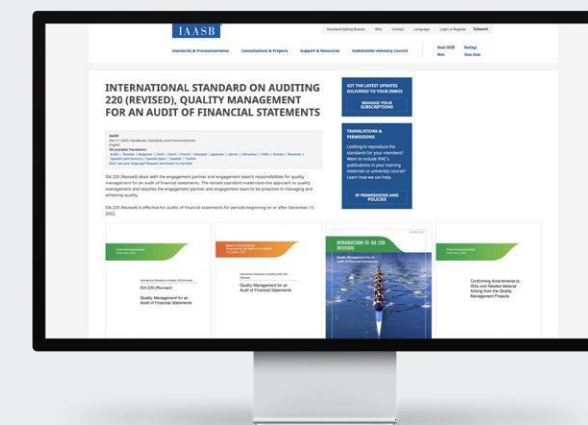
IAASB

Standard-Setting Boards IFAC Contact Language Login or Register

Standards & Pronouncements Consultations & Projects Support & Resources Stakeholder Advisory Council

INTERNATIONAL STANDARD ON AUDITING 220 (REVISED), QUALITY MANAGEMENT FOR AN AUDIT OF FINANCIAL STATEMENTS

GET THE LATEST UPDATES DELIVERED TO YOUR INBOX

MANAGE YOUR SUBSCRIPTIONS

TRANSLATIONS & PERMISSIONS

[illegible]

ISA 220 (Revised) deals with the engagement partner and engagement team's responsibilities for quality management for an audit of financial statements. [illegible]

ISA 220 (Revised) is effective for audits of financial statements for periods beginning on or after December 15, 2022.

IB PERMISSIONS AND POLICIES

ISA 220 (Revised)

Quality Management for an Audit of Financial Statements

Quality Management for an Audit of Financial Statements

INTRODUCTION TO ISA 220 (REVISED)

Quality Management for an Audit of Financial Statements

Conforming Amendments to ISAs and Related Material Arising from the Quality Management Projects